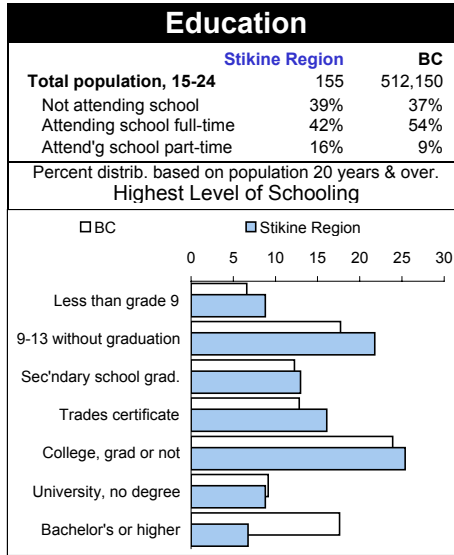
Education

| | Stikine Region | BC |
|---|---|---|
| Total population, 15-24 | 155 | 512,150 |
| Not attending school | 39% | 37% |
| Attending school full-time | 42% | 54% |
| Attend'g school part-time | 16% | 9% |

Percent distrib. based on population 20 years & over.
Highest Level of Schooling

BC
Stikine Region

0 5 10 15 20 25 30

Less than grade 9
9-13 without graduation
Sec'ndary school grad.
Trades certificate
College, grad or not
University, no degree
Bachelor's or higher